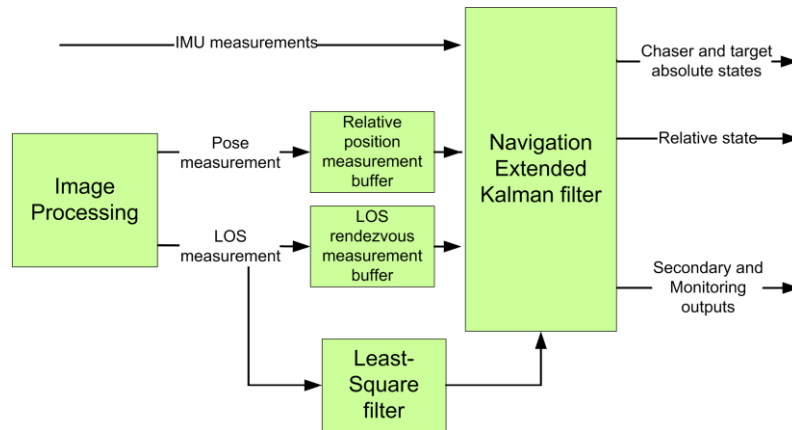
IMU measurements

Image Processing

Pose measurement

Relative position measurement buffer

LOS measurement

LOS rendezvous measurement buffer

Least-Square filter

Navigation Extended Kalman filter

Chaser and target absolute states

Relative state

Secondary and Monitoring outputs